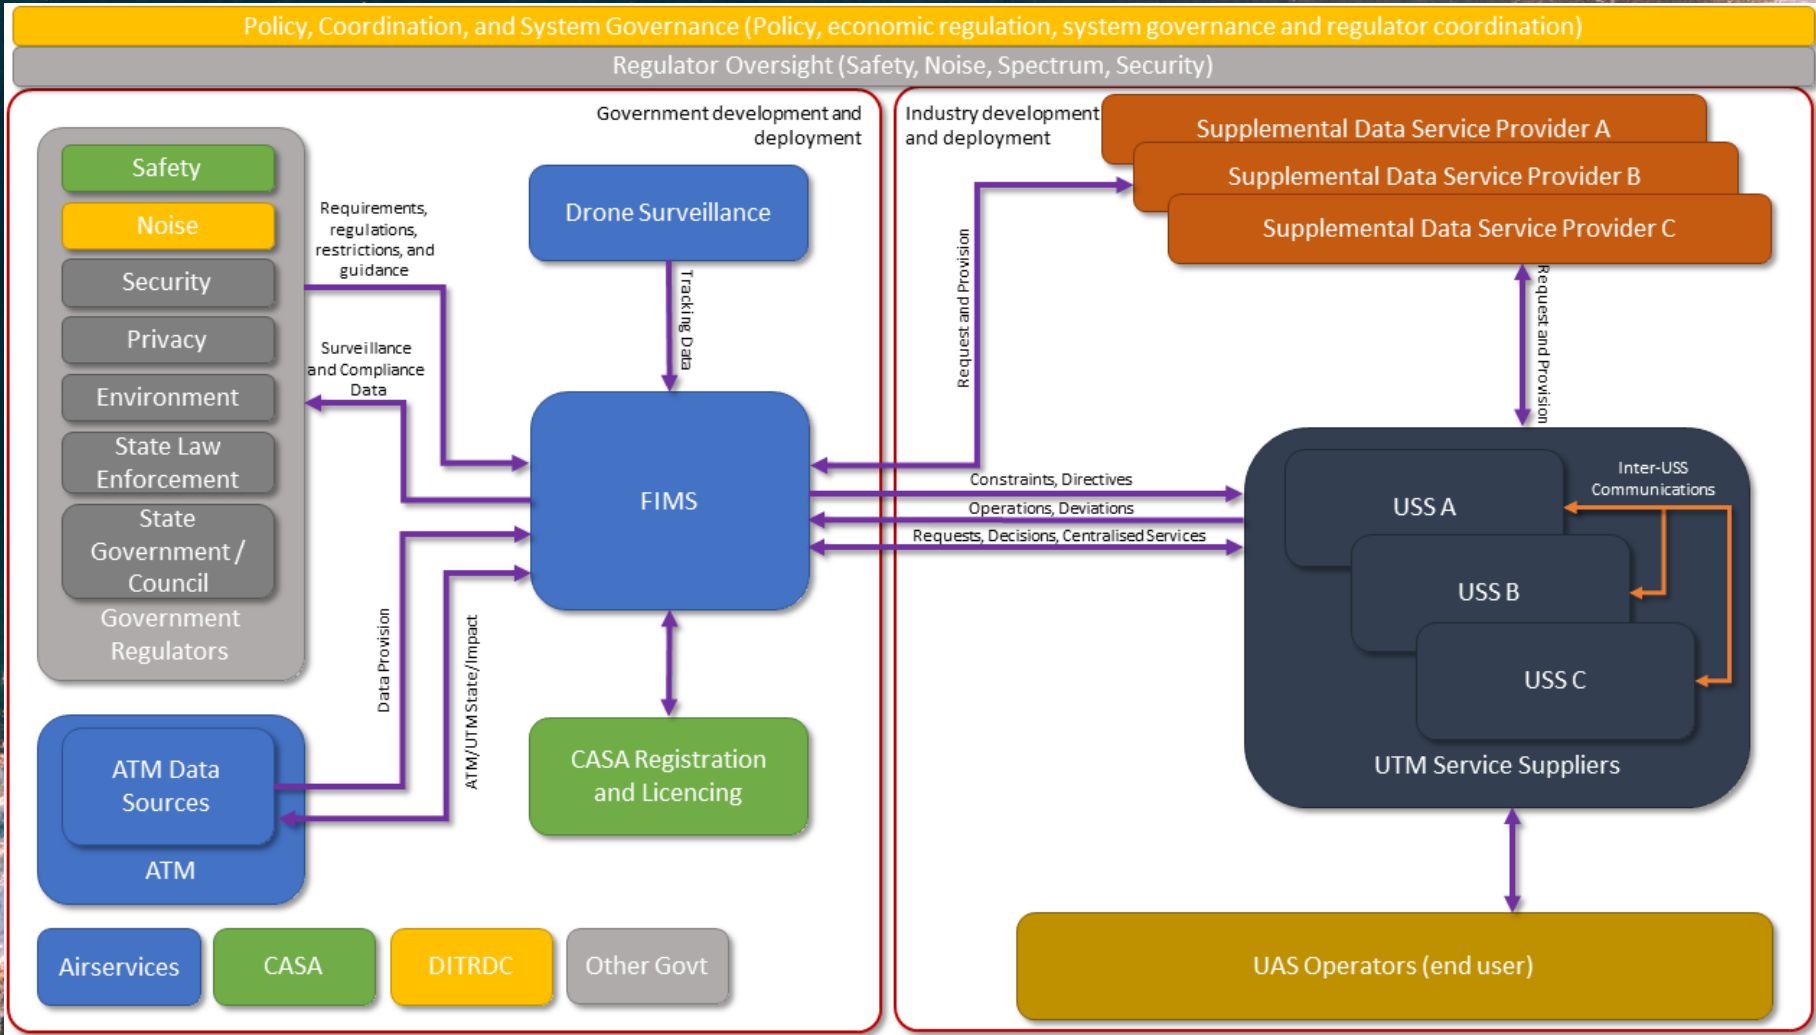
Policy, Coordination, and System Governance (Policy, economic regulation, system governance and regulator coordination)

Regulator Oversight (Safety, Noise, Spectrum, Security)

Government development and deployment

Safety
Noise
Security
Privacy
Environment
State Law Enforcement
State Government / Council
Government Regulators

Requirements, regulations, restrictions, and guidance

Surveillance and Compliance Data

Drone Surveillance

Tracking Data

FIMS

Data Provision

ATM/UTM State/Impact

ATM Data Sources
ATM

CASA Registration and Licencing

Airservices
CASA
DITRDC
Other Govt

Industry development and deployment

Supplemental Data Service Provider A
Supplemental Data Service Provider B
Supplemental Data Service Provider C

Request and Provision

Request and Provision

Constraints, Directives
Operations, Deviations
Requests, Decisions, Centralised Services

Inter-USS Communications

USS A
USS B
USS C
UTM Service Suppliers

UAS Operators (end user)